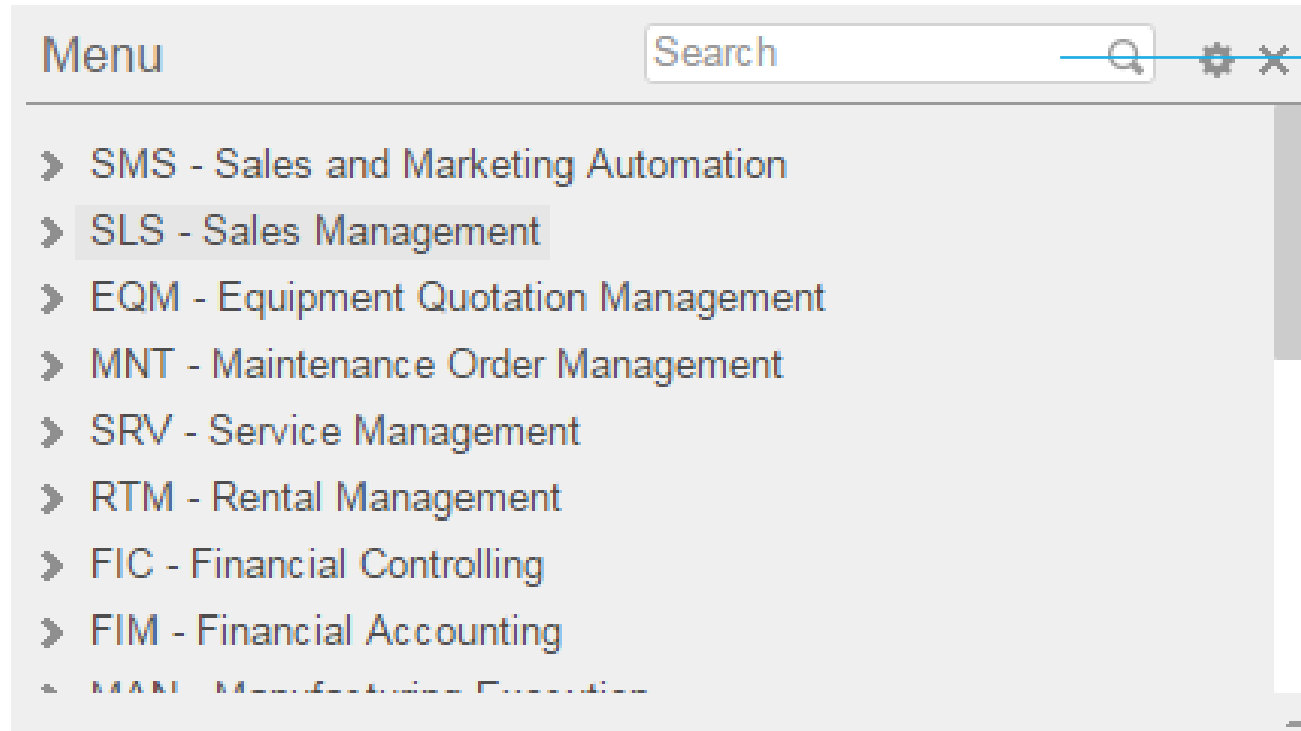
Menu

Search

SMS - Sales and Marketing Automation
SLS - Sales Management
EQM - Equipment Quotation Management
MNT - Maintenance Order Management
SRV - Service Management
RTM - Rental Management
FIC - Financial Controlling
FIM - Financial Accounting
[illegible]